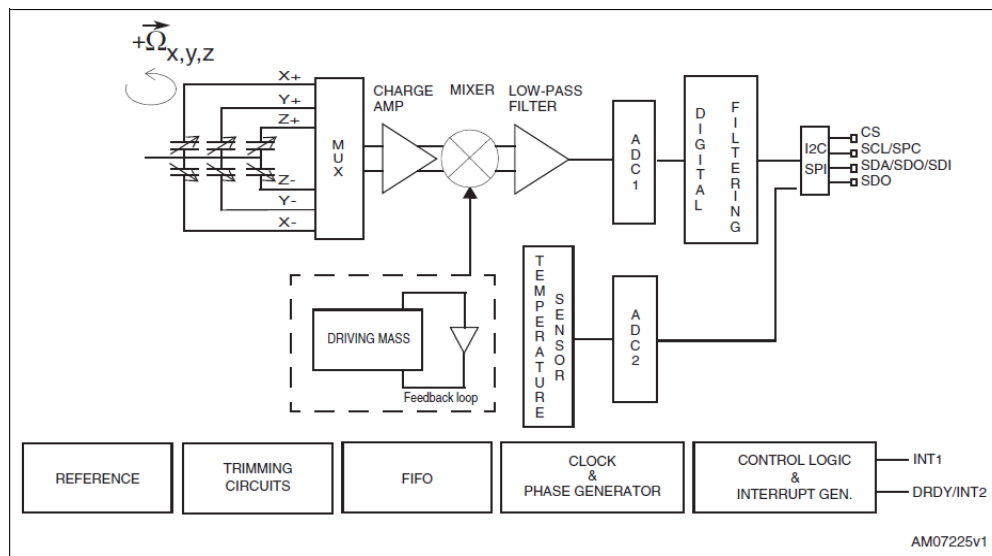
$+\vec{\Omega}_{x,y,z}$

X+
Y+
Z+
Z-
Y-
X-

MUX

CHARGE AMP

MIXER

LOW-PASS FILTER

ADC1

DIGITAL FILTERING

I2C SPI

CS
SCL/SPC
SDA/SDO/SDI
SDO

DRIVING MASS

Feedback loop

TEMPERATURE SENSOR

ADC2

REFERENCE

TRIMMING CIRCUITS

FIFO

CLOCK & PHASE GENERATOR

CONTROL LOGIC & INTERRUPT GEN.

INT1

DRDY/INT2

AM07225v1